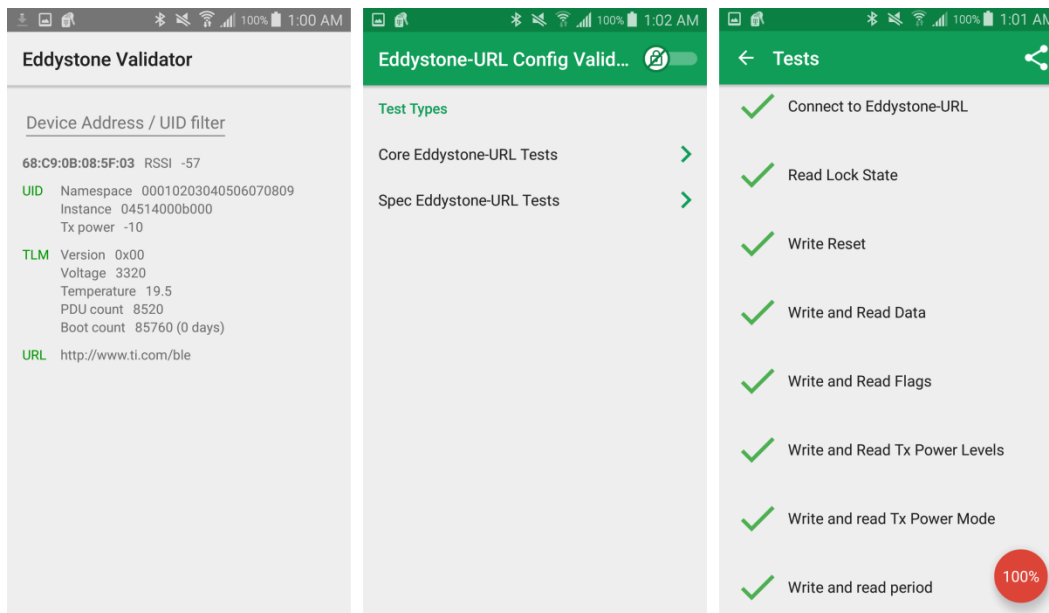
100% 1:00 AM

Eddystone Validator

Device Address / UID filter

68:C9:0B:08:5F:03 RSSI -57

UID Namespace 00010203040506070809
Instance 04514000b000
Tx power -10

TLM Version 0x00
Voltage 3320
Temperature 19.5
PDU count 8520
Boot count 85760 (0 days)

URL http://www.ti.com/ble

100% 1:02 AM

Eddystone-URL Config Valid...

Test Types

Core Eddystone-URL Tests

Spec Eddystone-URL Tests

100% 1:01 AM

Tests

Connect to Eddystone-URL

Read Lock State

Write Reset

Write and Read Data

Write and Read Flags

Write and Read Tx Power Levels

Write and read Tx Power Mode

Write and read period

100%